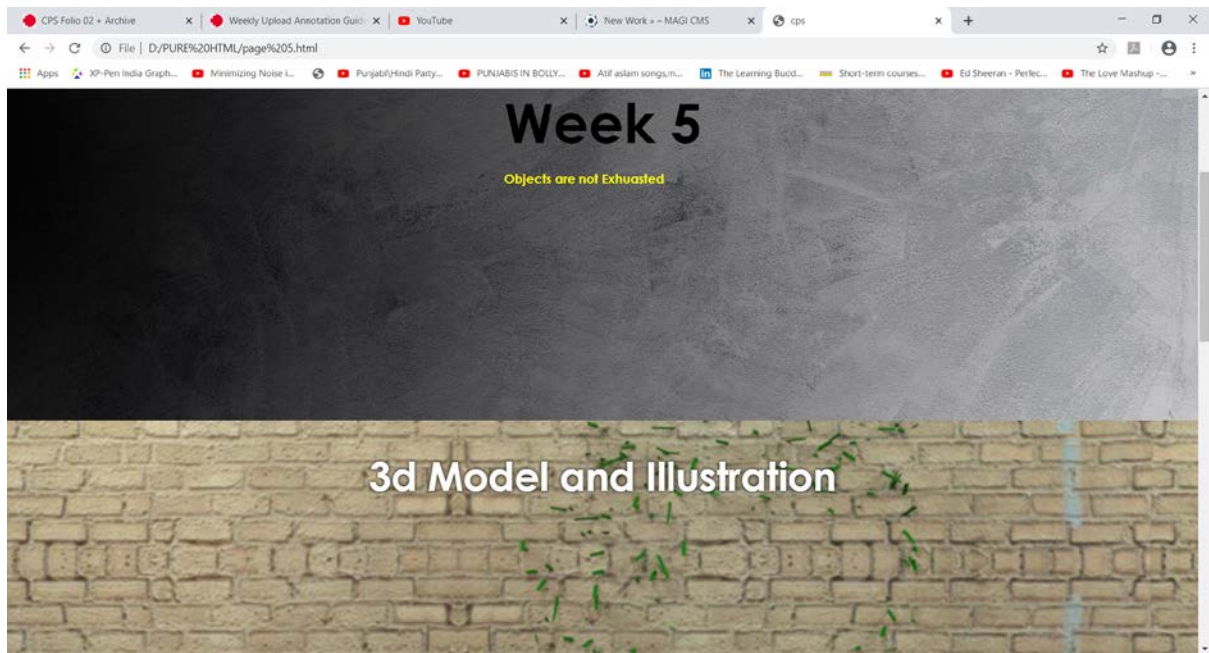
CPS Folio 02 + Archive ×
Weekly Upload Annotation Guid ×
YouTube ×
New Work » – MAGI CMS ×
cps ×
+

File | D:/PURE%20HTML/page%205.html

Apps
XP-Pen India Graph...
Minimizing Noise i...
Punjabi\Hindi Party...
PUNJABIS IN BOLLY...
Atif aslam songs/n...
The Learning Budd...
Short-term courses...
Ed Sheeran - Perfec...
The Love Mashup -...
»

Week 5

Objects are not Exhuasted

3d Model and Illustration